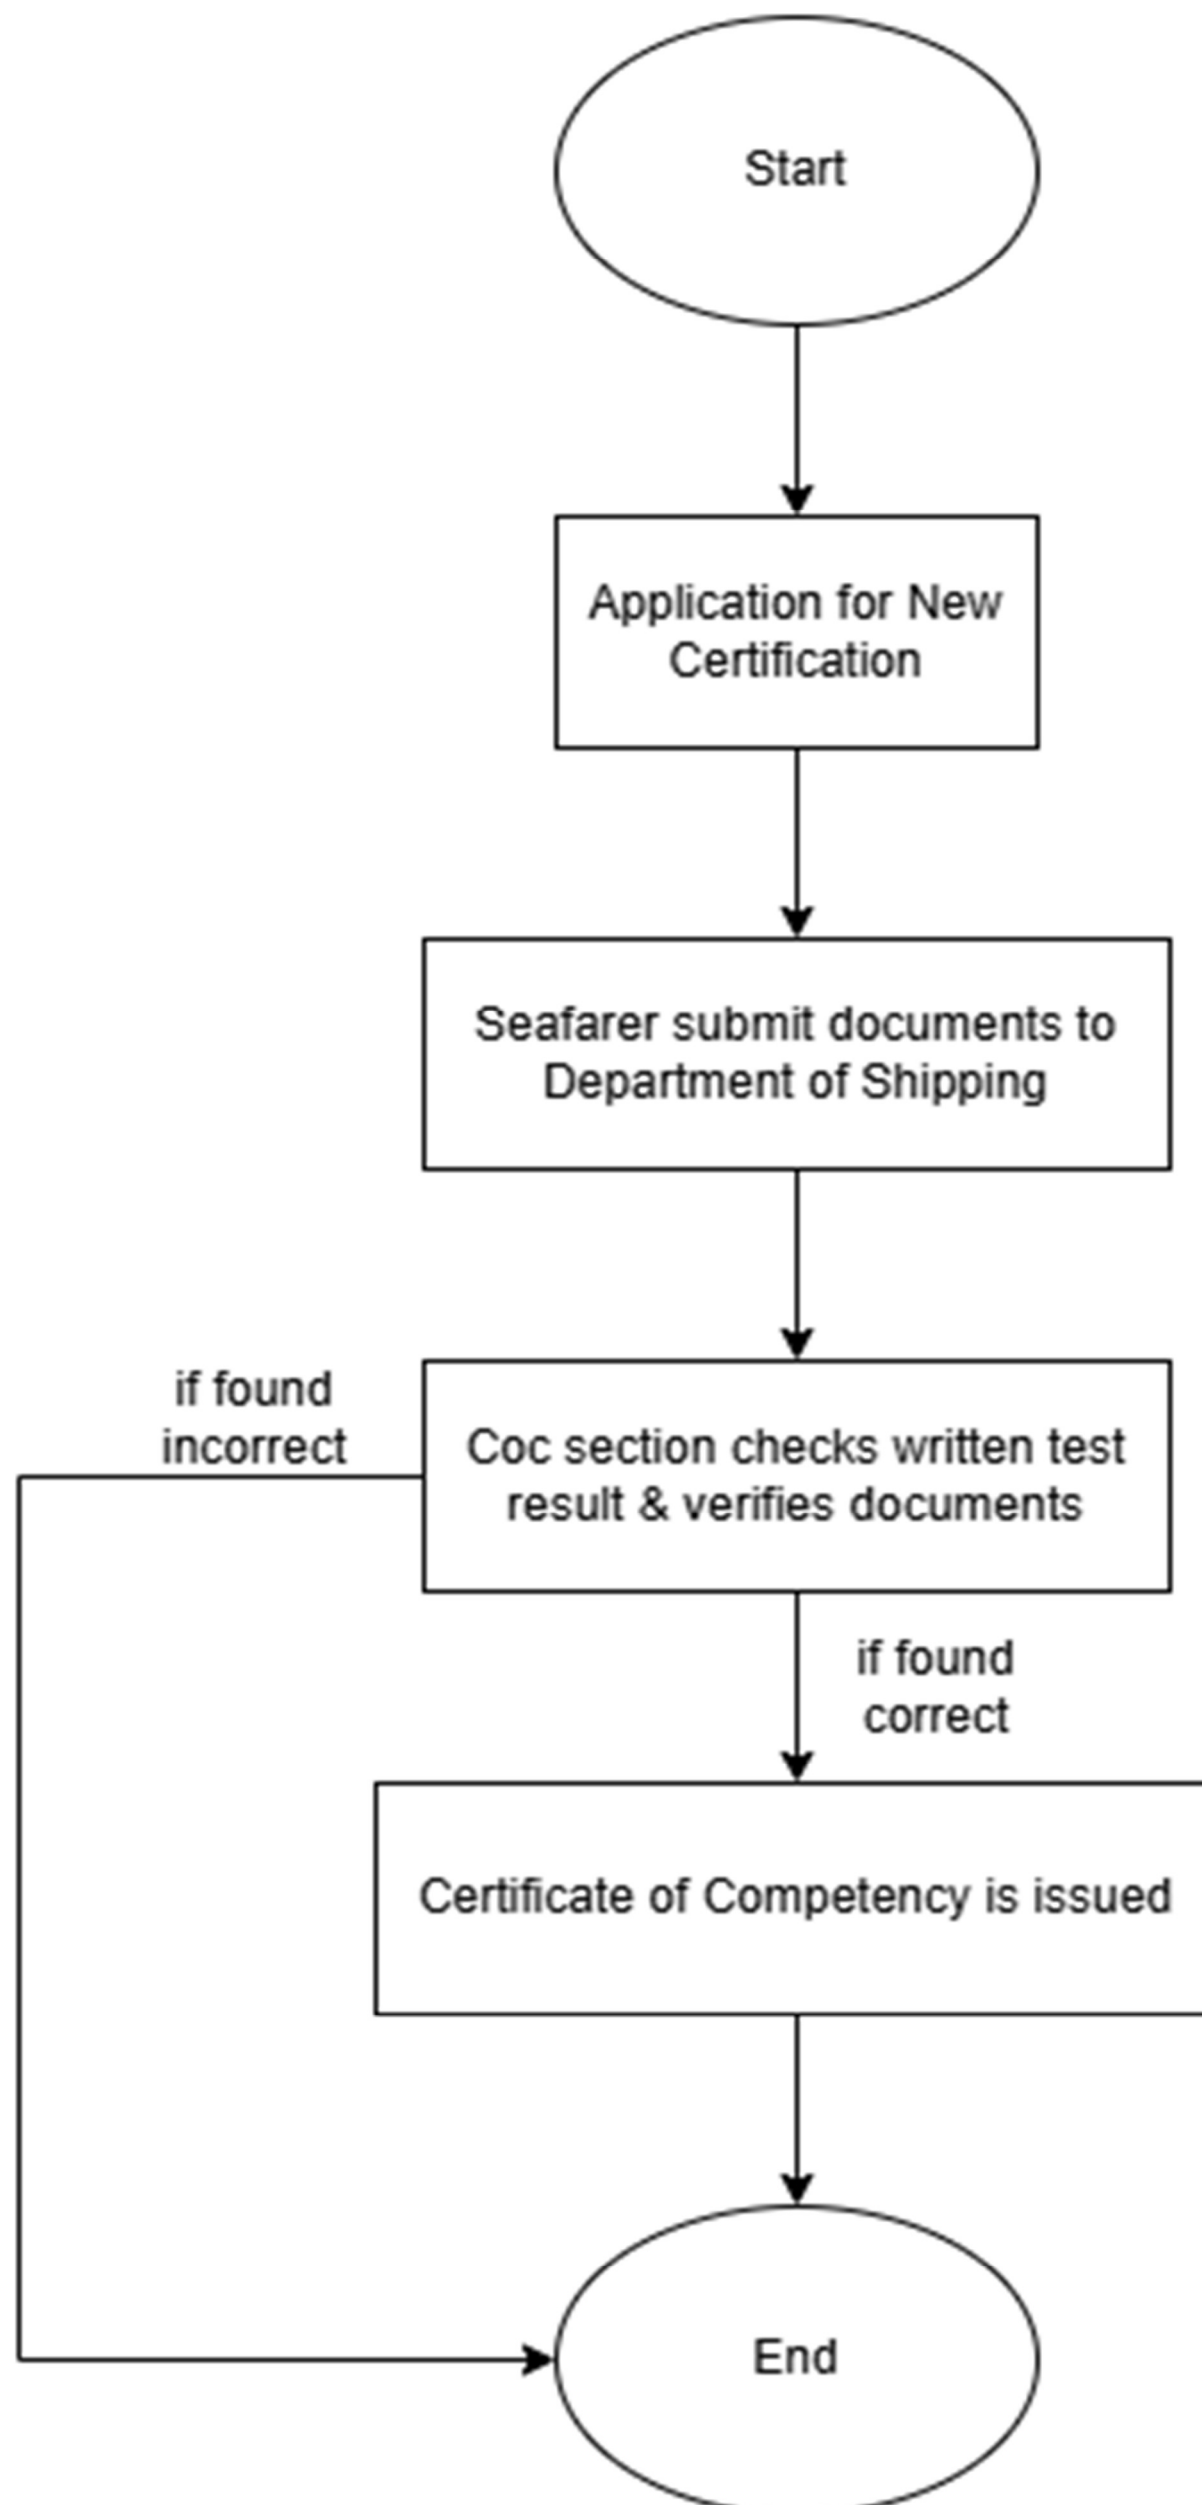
Start

Application for New Certification

Seafarer submit documents to Department of Shipping

if found incorrect

Coc section checks written test result & verifies documents

if found correct

Certificate of Competency is issued

End